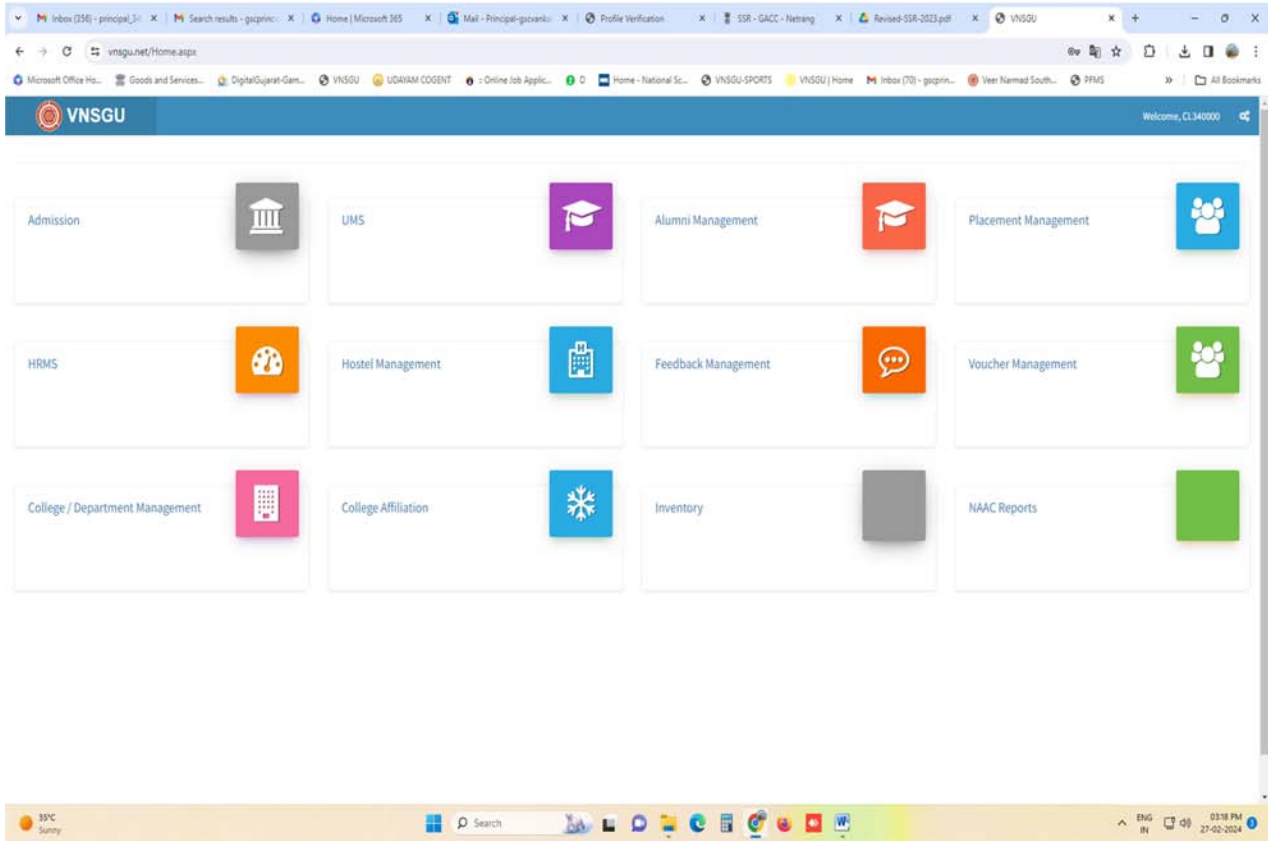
Inbox (356) - principal_3 ×
Search results - gscprinc ×
Home | Microsoft 365 ×
Mail - Principal-gscvanka ×
Profile Verification ×
SSR - GACC - Netrang ×
Revised-SSR-2023.pdf ×
VNSGU ×
+

vnsgu.net/Home.aspx

Microsoft Office Ho... Goods and Services... DigitalGujarat-Gam... VNSGU UDAYAM COGENT :: Online Job Applic... D Home - National Sc... VNSGU-SPORTS VNSGU | Home Inbox (70) - gscprin... Veer Narmad South... PFMS » All Bookmarks

VNSGU

Welcome, CL340000

Admission

UMS

Alumni Management

Placement Management

HRMS

Hostel Management

Feedback Management

Voucher Management

College / Department Management

College Affiliation

Inventory

NAAC Reports

35°C
Sunny

Search

ENG
IN

03:18 PM
27-02-2024